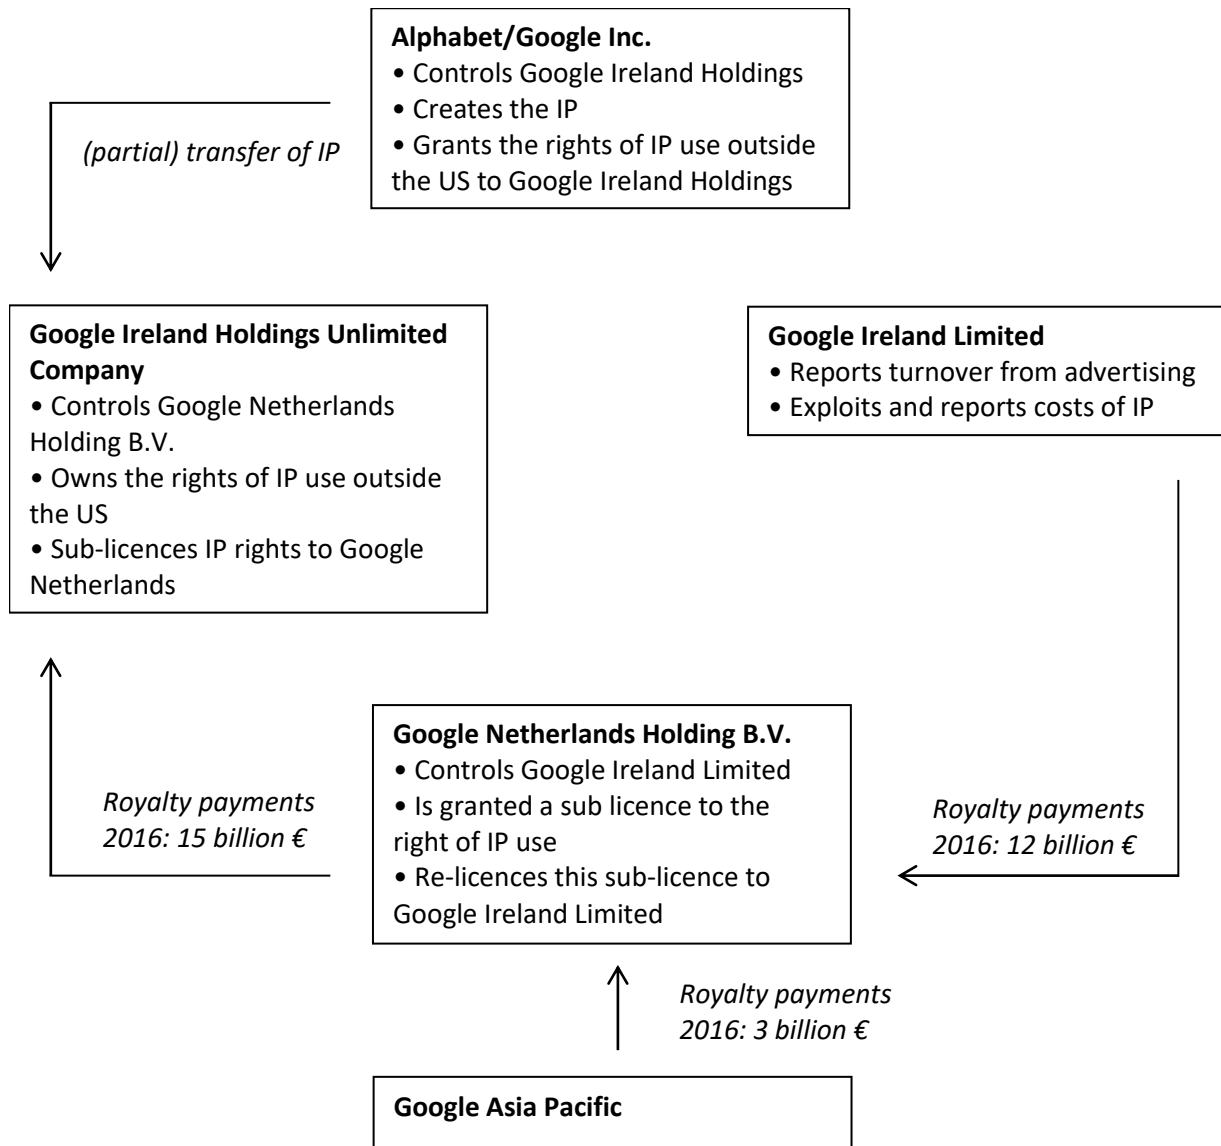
**Alphabet/Google Inc.**
• Controls Google Ireland Holdings
• Creates the IP
• Grants the rights of IP use outside the US to Google Ireland Holdings

*(partial) transfer of IP*

**Google Ireland Holdings Unlimited Company**
• Controls Google Netherlands Holding B.V.
• Owns the rights of IP use outside the US
• Sub-licences IP rights to Google Netherlands

**Google Ireland Limited**
• Reports turnover from advertising
• Exploits and reports costs of IP

*Royalty payments 2016: 15 billion €*

**Google Netherlands Holding B.V.**
• Controls Google Ireland Limited
• Is granted a sub licence to the right of IP use
• Re-licences this sub-licence to Google Ireland Limited

*Royalty payments 2016: 12 billion €*

*Royalty payments 2016: 3 billion €*

**Google Asia Pacific**